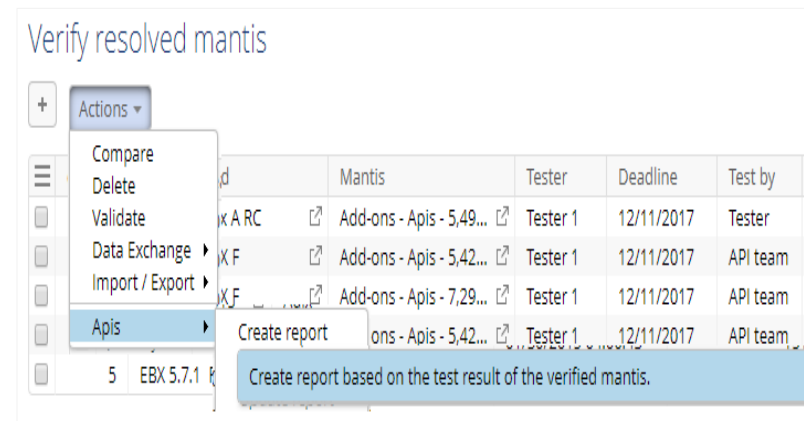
Verify resolved mantis

+ Actions ▾

Compare
Delete
Validate
Data Exchange ▸
Import / Export ▸
Apis ▸

Create report

Create report based on the test result of the verified mantis.

| ☰ | | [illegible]d | Mantis | Tester | Deadline | Test by |
|---|---|---|---|---|---|---|
| | | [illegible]x A RC | Add-ons - Apis - 5,49... | Tester 1 | 12/11/2017 | Tester |
| | | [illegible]X F | Add-ons - Apis - 5,42... | Tester 1 | 12/11/2017 | API team |
| | | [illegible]X F | Add-ons - Apis - 7,29... | Tester 1 | 12/11/2017 | API team |
| | | | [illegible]ons - Apis - 5,42... | Tester 1 | 12/11/2017 | API team |
| | 5 | EBX 5.7.1 | | | | |